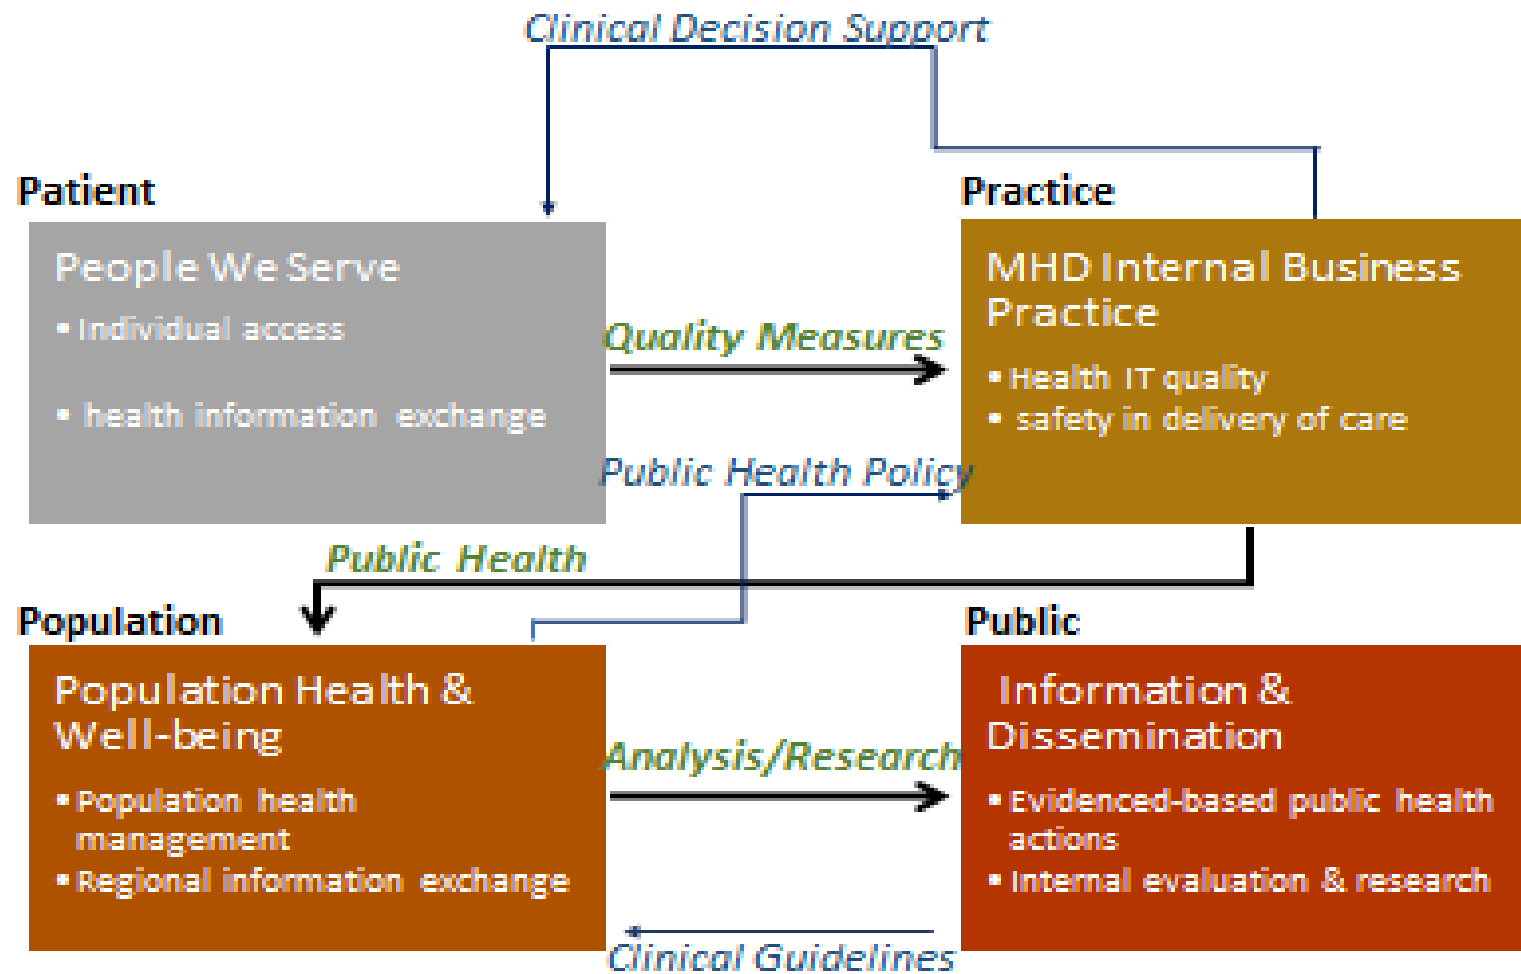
Clinical Decision Support

Patient

People We Serve

- Individual access
- health information exchange

Quality Measures

Practice

MHD Internal Business Practice

- Health IT quality
- safety in delivery of care

Public Health Policy

Public Health

Population

Population Health & Well-being

- Population health management
- Regional information exchange

Analysis/Research

Public

Information & Dissemination

- Evidenced-based public health actions
- Internal evaluation & research

Clinical Guidelines